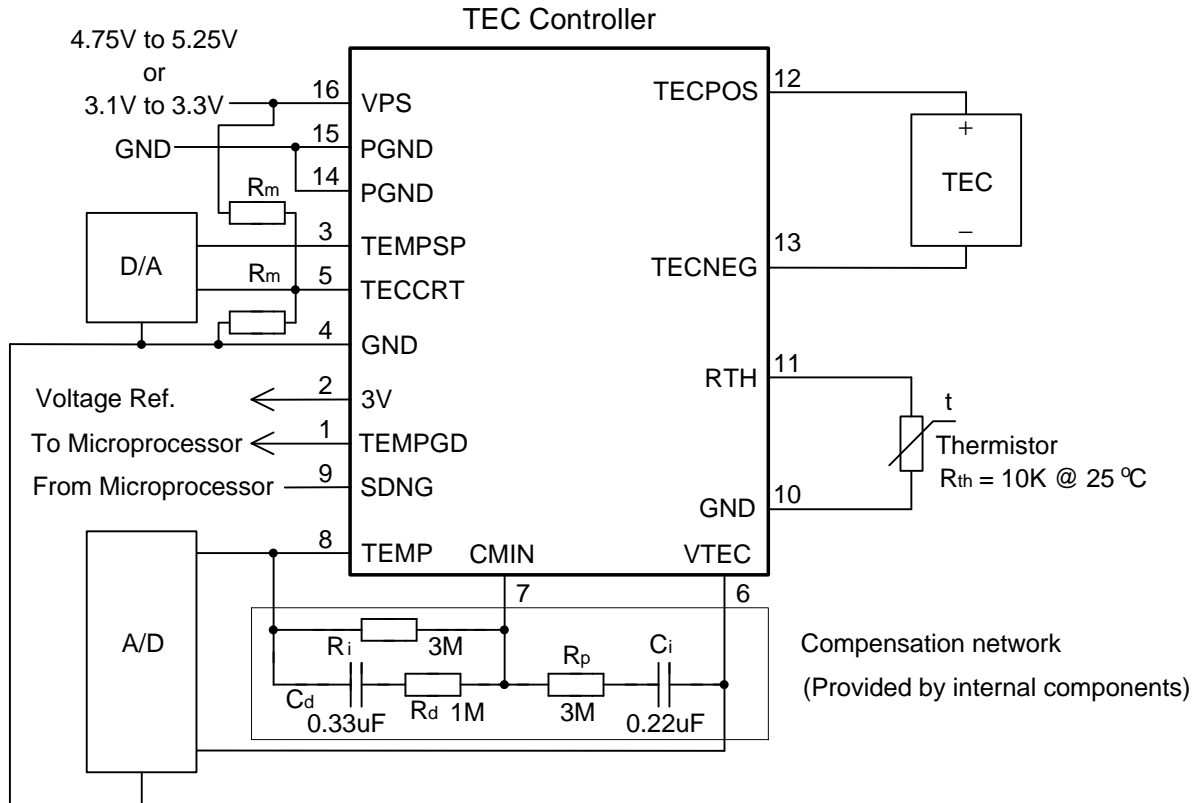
TEC Controller

4.75V to 5.25V
or
3.1V to 3.3V

GND

D/A

$R_m$

$R_m$

16 VPS
15 PGND
14 PGND
3 TEMPSP
5 TECCRT
4 GND
2 3V
1 TEMPGD
9 SDNG
8 TEMP

Voltage Ref.
To Microprocessor
From Microprocessor

12 TECPOS
13 TECNEG
11 RTH
10 GND

+
TEC
–

t
Thermistor
$R_{th}$ = 10K @ 25 ºC

CMIN
VTEC
7
6

A/D

$R_i$ 3M
$C_d$ 0.33uF
$R_d$ 1M
$R_p$ 3M
$C_i$ 0.22uF

Compensation network
(Provided by internal components)